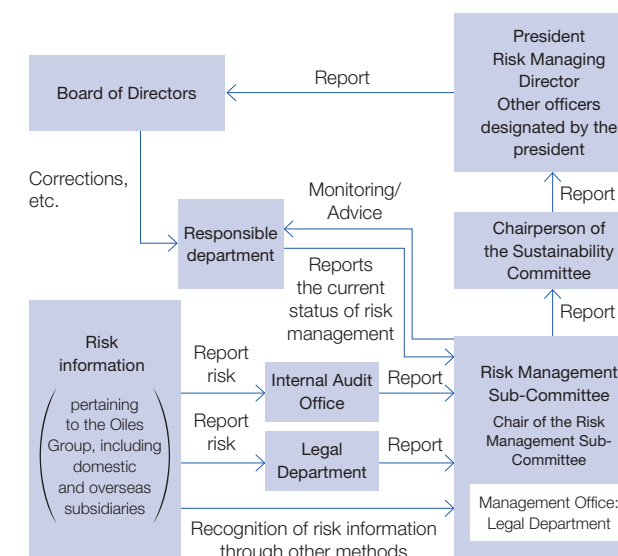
President
Risk Managing Director
Other officers designated by the president

Report

Board of Directors

Corrections, etc.

Report

Monitoring/ Advice

Chairperson of the Sustainability Committee

Responsible department

Reports the current status of risk management

Report

Risk information

( pertaining to the Oiles Group, including domestic and overseas subsidiaries )

Report risk

Internal Audit Office

Report

Risk Management Sub-Committee
Chair of the Risk Management Sub-Committee

Report risk

Legal Department

Report

Management Office: Legal Department

Recognition of risk information through other methods